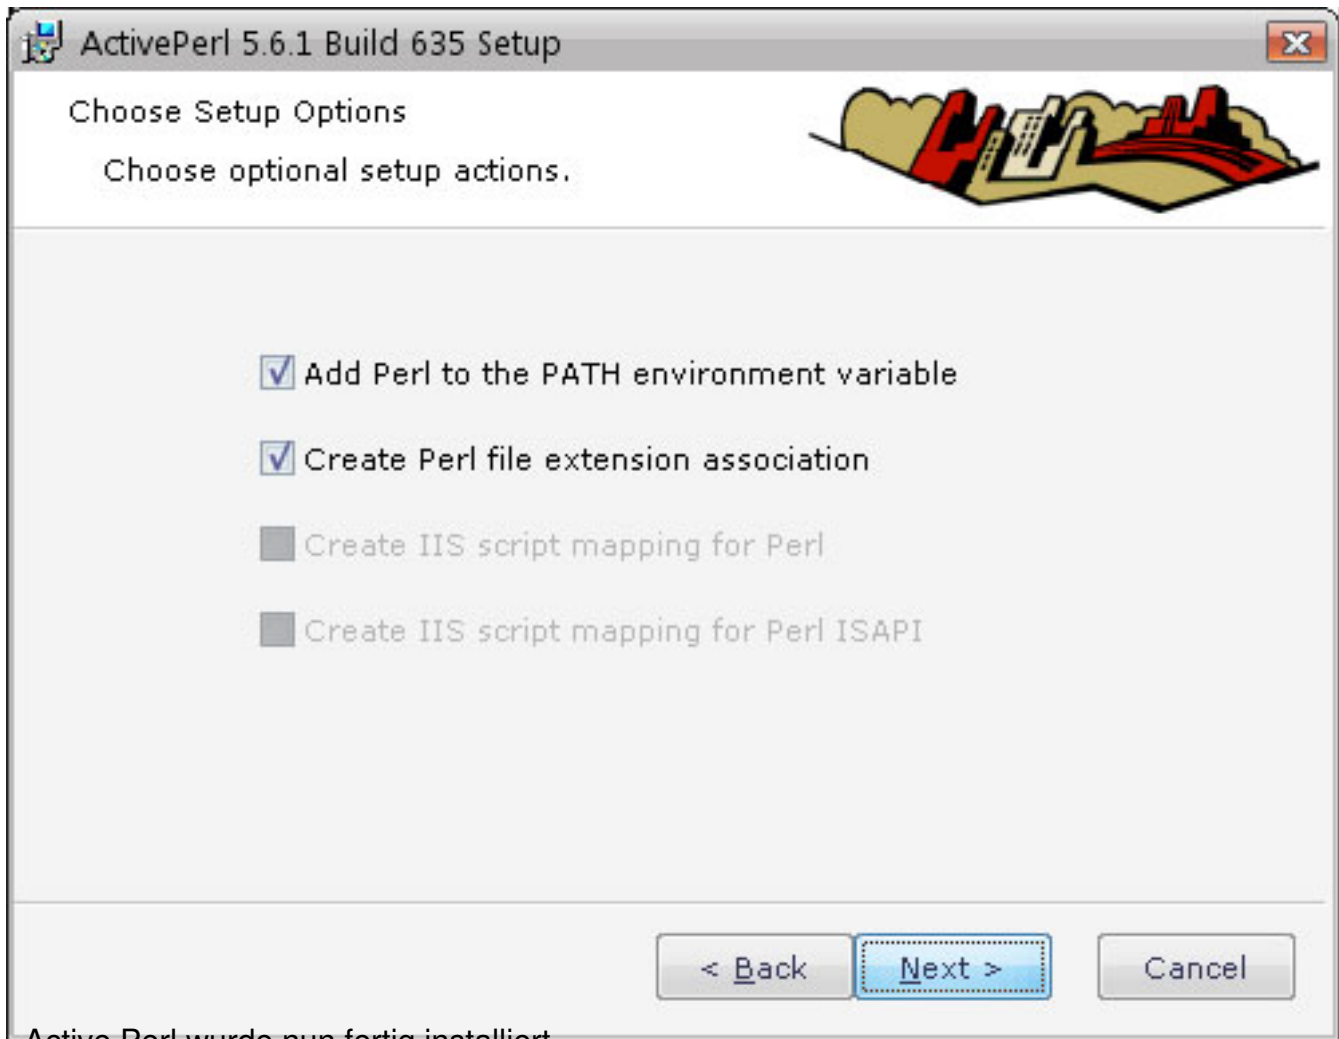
ActivePerl 5.6.1 Build 635 Setup

Choose Setup Options

Choose optional setup actions.

Add Perl to the PATH environment variable

Create Perl file extension association

Create IIS script mapping for Perl

Create IIS script mapping for Perl ISAPI

< Back

Next >

Cancel

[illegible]